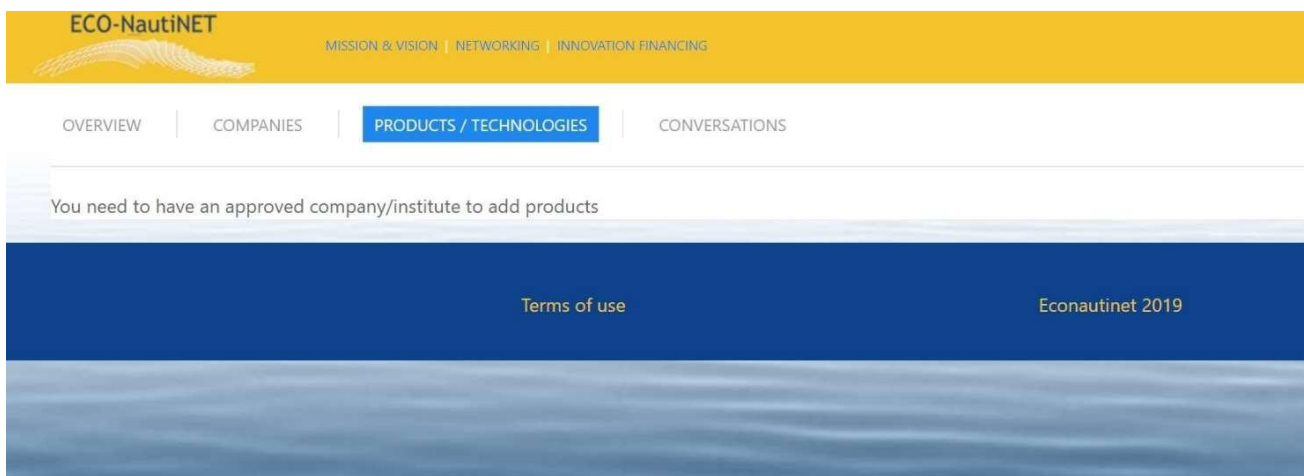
ECO-NautiNET

MISSION & VISION | NETWORKING | INNOVATION FINANCING

OVERVIEW | COMPANIES | PRODUCTS / TECHNOLOGIES | CONVERSATIONS

You need to have an approved company/institute to add products

Terms of use

Econautinet 2019